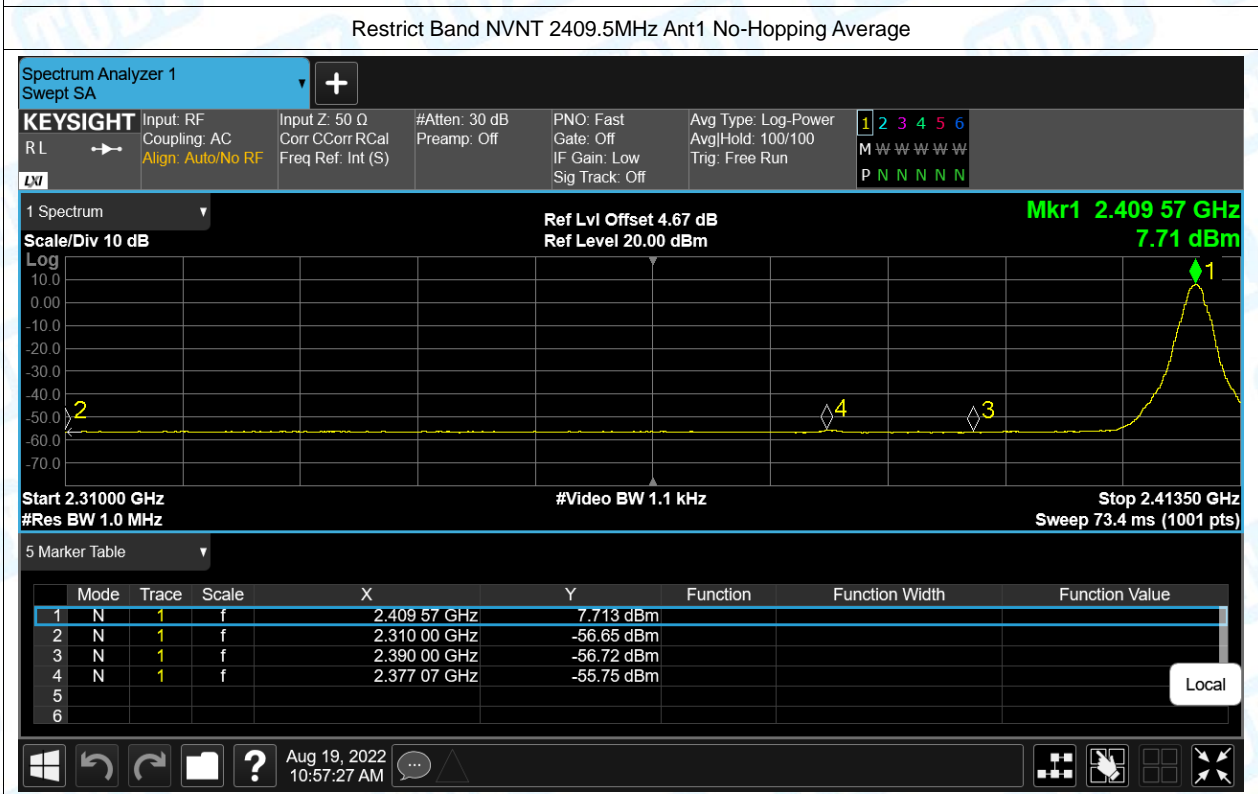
Restrict Band NVNT 2409.5MHz Ant1 No-Hopping Average

Spectrum Analyzer 1
Swept SA

KEYSIGHT
RL
LXI

Input: RF
Coupling: AC
Align: Auto/No RF

Input Z: 50 Ω
Corr CCorr RCal
Freq Ref: Int (S)

#Atten: 30 dB
Preamp: Off

PNO: Fast
Gate: Off
IF Gain: Low
Sig Track: Off

Avg Type: Log-Power
Avg|Hold: 100/100
Trig: Free Run

1 2 3 4 5 6
M W W W W W
P N N N N N

1 Spectrum
Scale/Div 10 dB
Log

Ref Lvl Offset 4.67 dB
Ref Level 20.00 dBm

Mkr1 2.409 57 GHz
7.71 dBm

10.0
0.00
-10.0
-20.0
-30.0
-40.0
-50.0
-60.0
-70.0

1
2
3
4

Start 2.31000 GHz
#Res BW 1.0 MHz
#Video BW 1.1 kHz
Stop 2.41350 GHz
Sweep 73.4 ms (1001 pts)

5 Marker Table

| | Mode | Trace | Scale | X | Y | Function | Function Width | Function Value |
|---|---|---|---|---|---|---|---|---|
| 1 | N | 1 | f | 2.409 57 GHz | 7.713 dBm | | | |
| 2 | N | 1 | f | 2.310 00 GHz | -56.65 dBm | | | |
| 3 | N | 1 | f | 2.390 00 GHz | -56.72 dBm | | | |
| 4 | N | 1 | f | 2.377 07 GHz | -55.75 dBm | | | |
| 5 | | | | | | | | |
| 6 | | | | | | | | |

Local

Aug 19, 2022
10:57:27 AM